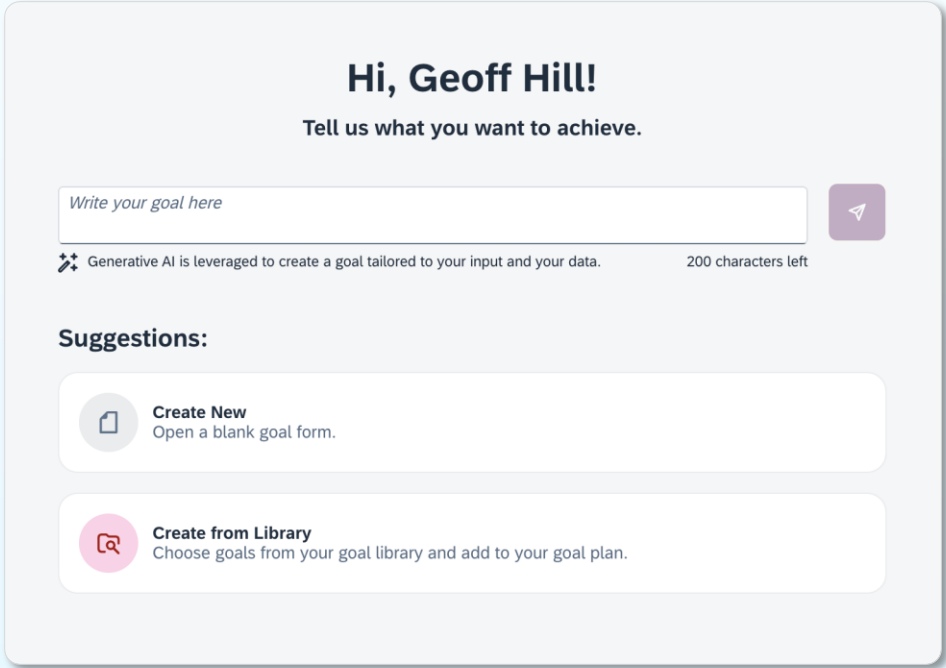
Hi, Geoff Hill!

Tell us what you want to achieve.

Write your goal here

Generative AI is leveraged to create a goal tailored to your input and your data.

200 characters left

Suggestions:

Create New
Open a blank goal form.

Create from Library
Choose goals from your goal library and add to your goal plan.